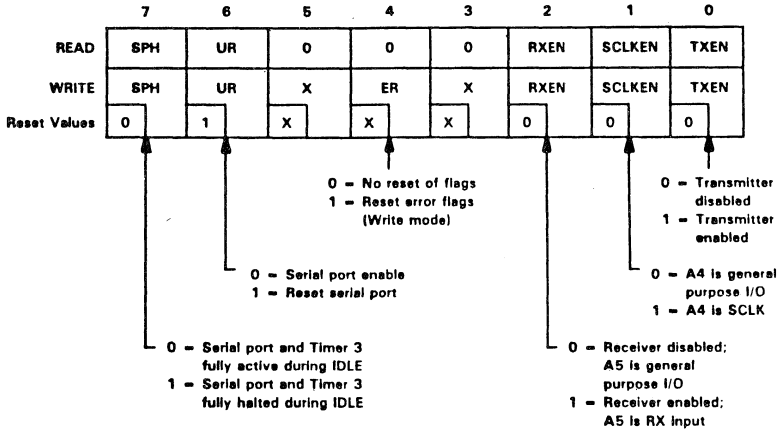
|  | 7 | 6 | 5 | 4 | 3 | 2 | 1 | 0 |
|---|---|---|---|---|---|---|---|---|
| READ | SPH | UR | 0 | 0 | 0 | RXEN | SCLKEN | TXEN |
| WRITE | SPH | UR | X | ER | X | RXEN | SCLKEN | TXEN |
| Reset Values | 0 | 1 | X | X | X | 0 | 0 | 0 |

0 = No reset of flags
1 = Reset error flags (Write mode)

0 = Transmitter disabled
1 = Transmitter enabled

0 = Serial port enable
1 = Reset serial port

0 = A4 is general purpose I/O
1 = A4 is SCLK

0 = Serial port and Timer 3 fully active during IDLE
1 = Serial port and Timer 3 fully halted during IDLE

0 = Receiver disabled; A5 is general purpose I/O
1 = Receiver enabled; A5 is RX input